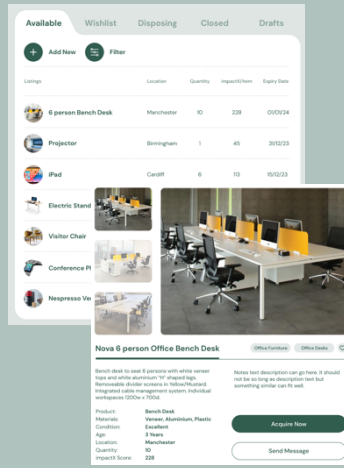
Available Wishlist Disposing Closed Drafts

Add New Filter

| Listings | Location | Quantity | ImpactIt/Item | Expiry Date |
|---|---|---|---|---|
| 6 person Bench Desk | Manchester | 10 | 228 | 01/01/24 |
| Projector | Birmingham | 1 | 45 | 31/12/23 |
| iPad | Cardiff | 6 | 113 | 15/12/23 |
| Electric Stand | | | | |
| Visitor Chair | | | | |
| Conference Pl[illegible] | | | | |
| Nespresso Ve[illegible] | | | | |

Nova 6 person Office Bench Desk

Office Furniture Office Desks

Bench desk to seat 6 persons with white veneer tops and white aluminium "H" shaped legs. Removeable divider screens in Yellow/Mustard. Integrated cable management system. Individual workspaces 1200w x 700d.

Notes text description can go here. It should not be so long as description text but something similar can fit well.

Product: Bench Desk
Materials: Veneer, Aluminium, Plastic
Condition: Excellent
Age: 3 Years
Location: Manchester
Quantity: 10
ImpactIt Score: 228

Acquire Now

Send Message